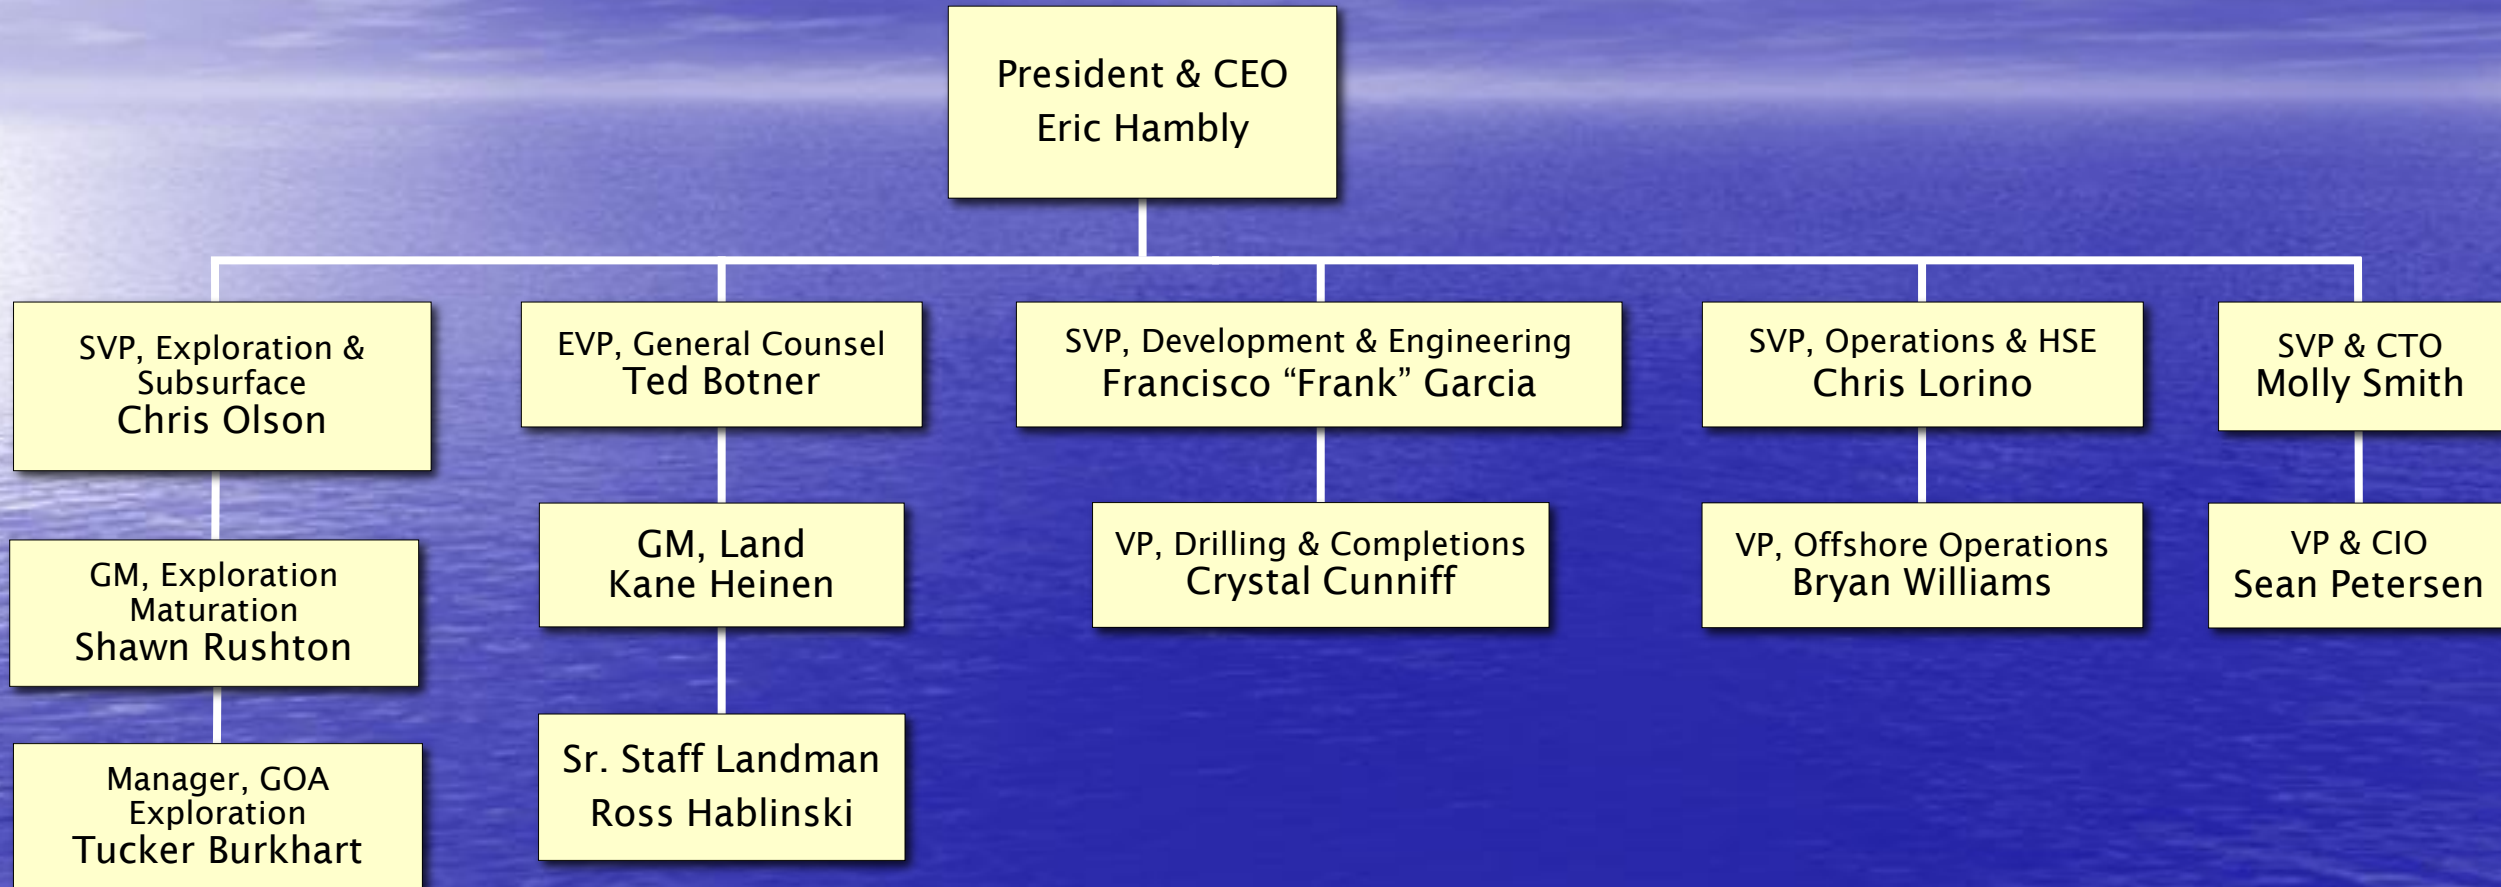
President & CEO
Eric Hambly

SVP, Exploration & Subsurface
Chris Olson

GM, Exploration Maturation
Shawn Rushton

Manager, GOA Exploration
Tucker Burkhart

EVP, General Counsel
Ted Botner

GM, Land
Kane Heinen

Sr. Staff Landman
Ross Hablinski

SVP, Development & Engineering
Francisco “Frank” Garcia

VP, Drilling & Completions
Crystal Cunniff

SVP, Operations & HSE
Chris Lorino

VP, Offshore Operations
Bryan Williams

SVP & CTO
Molly Smith

VP & CIO
Sean Petersen